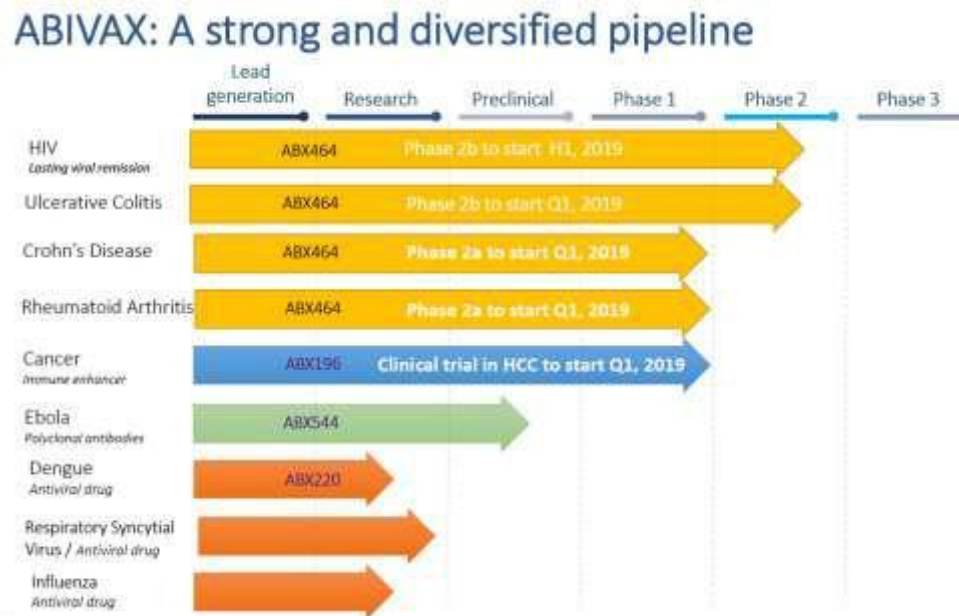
ABIVAX: A strong and diversified pipeline

| | Lead generation | Research | Preclinical | Phase 1 | Phase 2 | Phase 3 |
|---|---|---|---|---|---|---|
| HIV<br>Lasting viral remission | ABX464 Phase 2b to start H1, 2019 | | | | | |
| Ulcerative Colitis | ABX464 Phase 2b to start Q1, 2019 | | | | | |
| Crohn's Disease | ABX464 Phase 2a to start Q1, 2019 | | | | | |
| Rheumatoid Arthritis | ABX464 Phase 2a to start Q1, 2019 | | | | | |
| Cancer<br>Immune enhancer | ABX196 Clinical trial in HCC to start Q1, 2019 | | | | | |
| Ebola<br>Polyclonal antibodies | ABX544 | | | | | |
| Dengue<br>Antiviral drug | ABX220 | | | | | |
| Respiratory Syncytial Virus / Antiviral drug | | | | | | |
| Influenza<br>Antiviral drug | | | | | | |